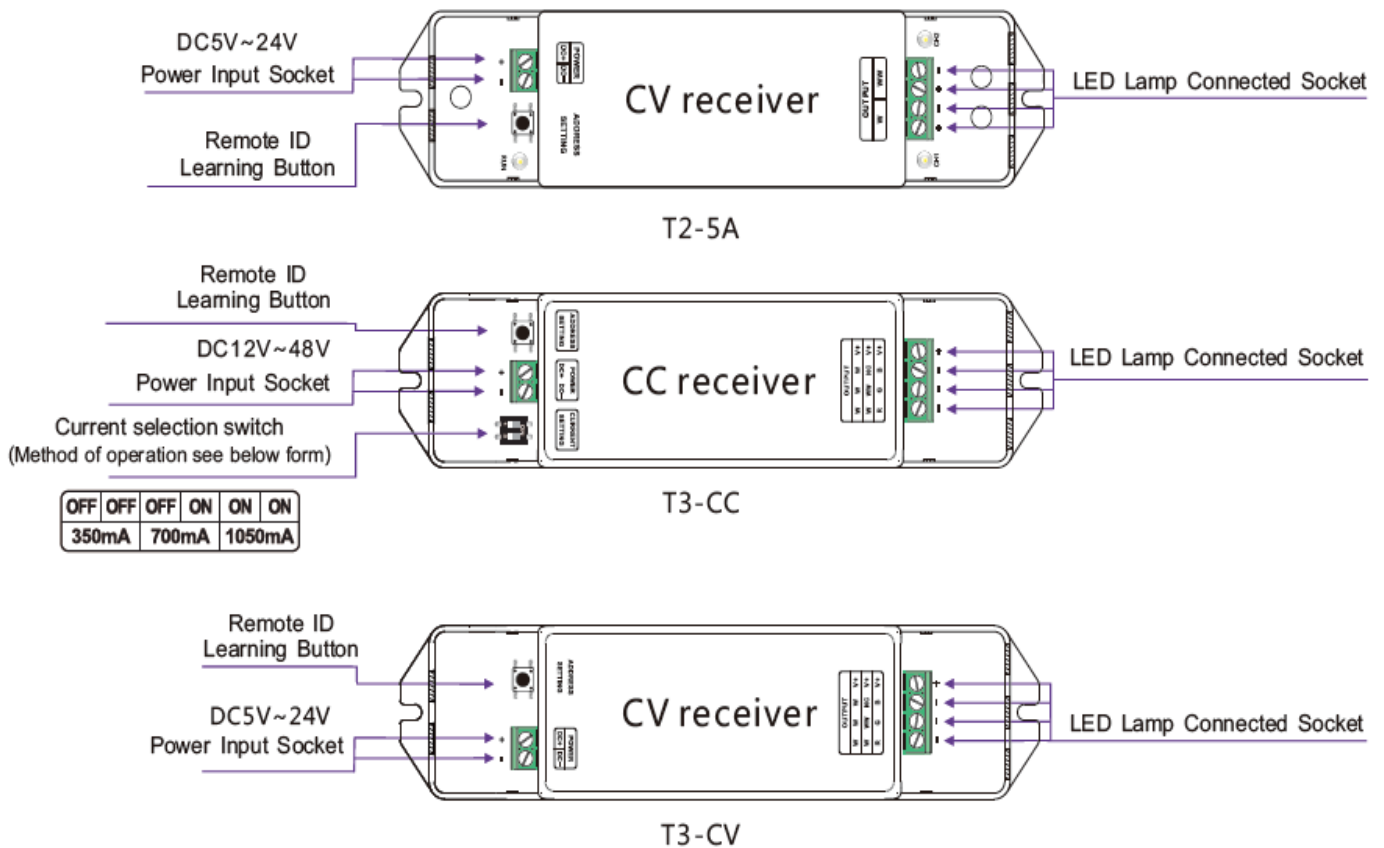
DC5V~24V
Power Input Socket

Remote ID
Learning Button

CV receiver

LED Lamp Connected Socket

T2-5A

Remote ID
Learning Button

DC12V~48V
Power Input Socket

Current selection switch
(Method of operation see below form)

| OFF | OFF | OFF | ON | ON | ON |
|---|---|---|---|---|---|
| 350mA | | 700mA | | 1050mA | |

CC receiver

LED Lamp Connected Socket

T3-CC

Remote ID
Learning Button

DC5V~24V
Power Input Socket

CV receiver

LED Lamp Connected Socket

T3-CV